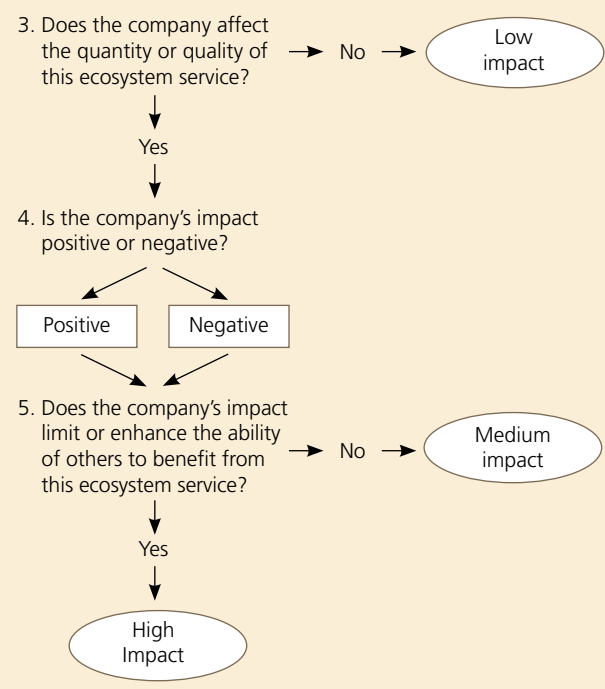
3. Does the company affect the quantity or quality of this ecosystem service?

No

Low impact

Yes

4. Is the company's impact positive or negative?

Positive

Negative

5. Does the company's impact limit or enhance the ability of others to benefit from this ecosystem service?

No

Medium impact

Yes

High Impact